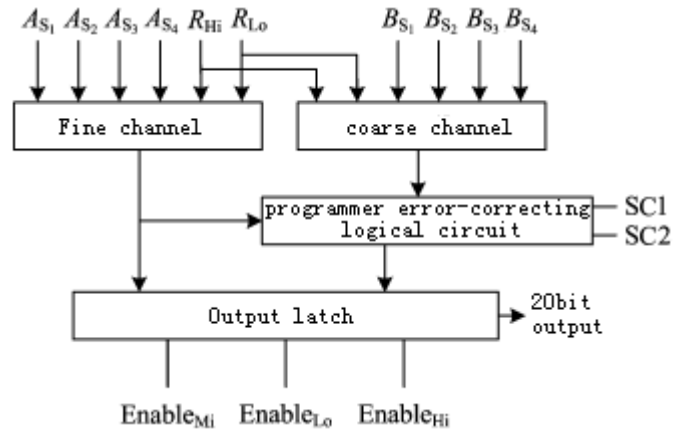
$A_{S_1}$ $A_{S_2}$ $A_{S_3}$ $A_{S_4}$ $R_{Hi}$ $R_{Lo}$ $B_{S_1}$ $B_{S_2}$ $B_{S_3}$ $B_{S_4}$

Fine channel

coarse channel

programmer error-correcting logical circuit

SC1

SC2

Output latch

20bit output

Enable$_{Mi}$ Enable$_{Lo}$ Enable$_{Hi}$